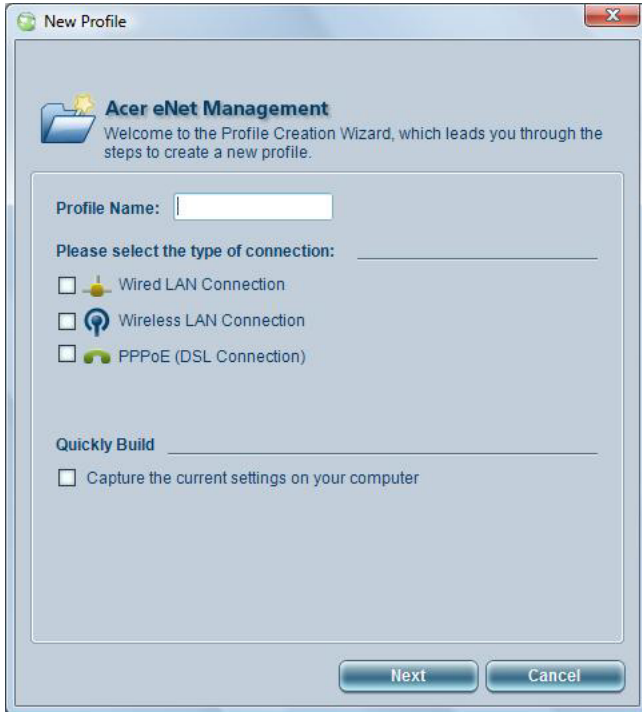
New Profile

Acer eNet Management
Welcome to the Profile Creation Wizard, which leads you through the steps to create a new profile.

Profile Name:

Please select the type of connection:

Wired LAN Connection

Wireless LAN Connection

PPPoE (DSL Connection)

Quickly Build

Capture the current settings on your computer

Next

Cancel